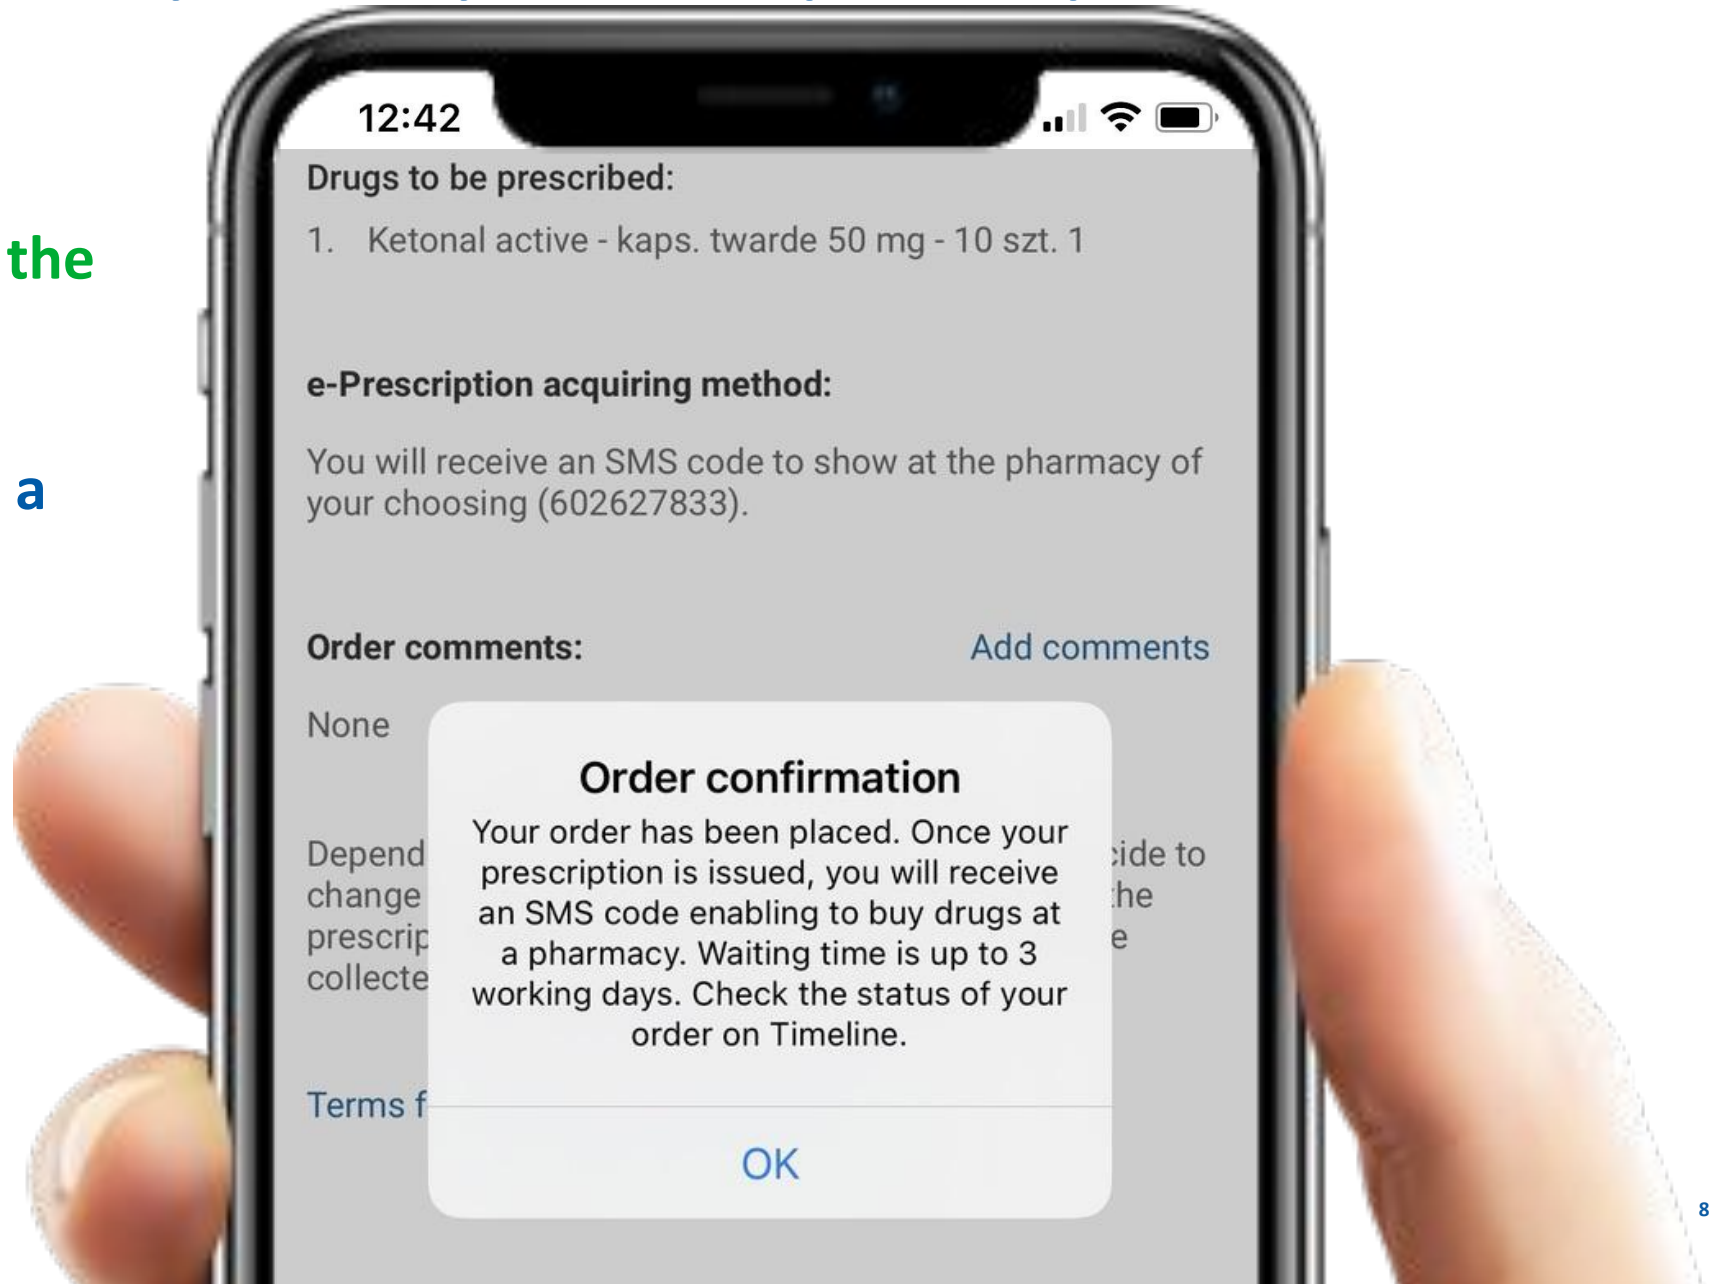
the

a

12:42

Drugs to be prescribed:

1. Ketonal active - kaps. twarde 50 mg - 10 szt. 1

e-Prescription acquiring method:

You will receive an SMS code to show at the pharmacy of your choosing (602627833).

Order comments:

Add comments

None

Depend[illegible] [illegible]ide to change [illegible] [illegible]he prescrip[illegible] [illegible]e collecte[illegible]

Terms f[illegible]

Order confirmation

Your order has been placed. Once your prescription is issued, you will receive an SMS code enabling to buy drugs at a pharmacy. Waiting time is up to 3 working days. Check the status of your order on Timeline.

OK

8